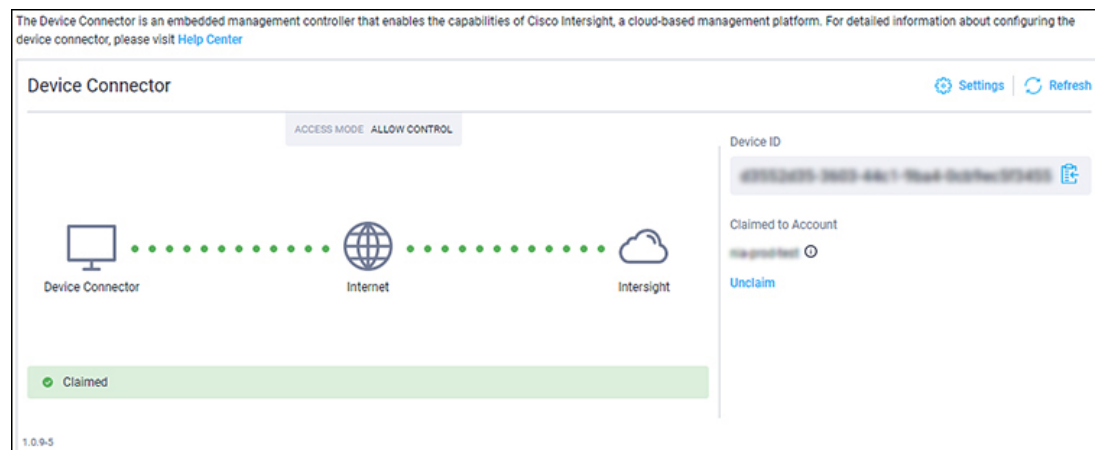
The Device Connector is an embedded management controller that enables the capabilities of Cisco Intersight, a cloud-based management platform. For detailed information about configuring the device connector, please visit Help Center

Device Connector

Settings | Refresh

ACCESS MODE ALLOW CONTROL

Device Connector

Internet

Intersight

Claimed

Device ID

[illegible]

Claimed to Account

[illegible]

Unclaim

1.0.9-5